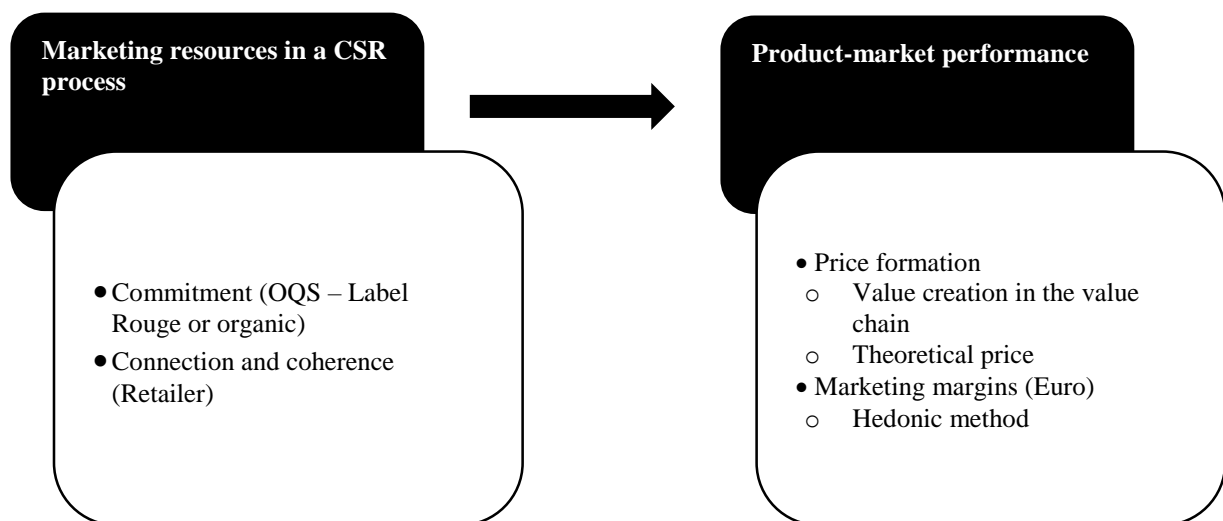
Marketing resources in a CSR process

• Commitment (OQS – Label Rouge or organic)
• Connection and coherence (Retailer)

Product-market performance

• Price formation
o Value creation in the value chain
o Theoretical price
• Marketing margins (Euro)
o Hedonic method